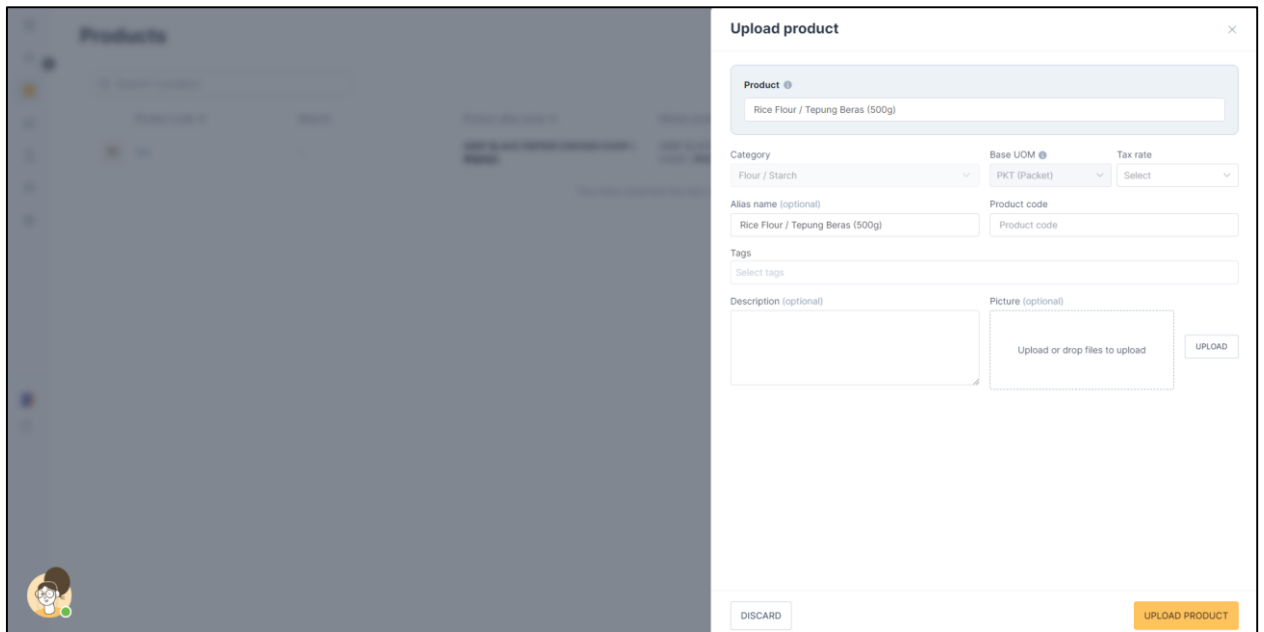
Products

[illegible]

Upload product

Product

Rice Flour / Tepung Beras (500g)

Category

Flour / Starch

Base UOM

PKT (Packet)

Tax rate

Select

Alias name (optional)

Rice Flour / Tepung Beras (500g)

Product code

Product code

Tags

Select tags

Description (optional)

Picture (optional)

Upload or drop files to upload

UPLOAD

DISCARD

UPLOAD PRODUCT